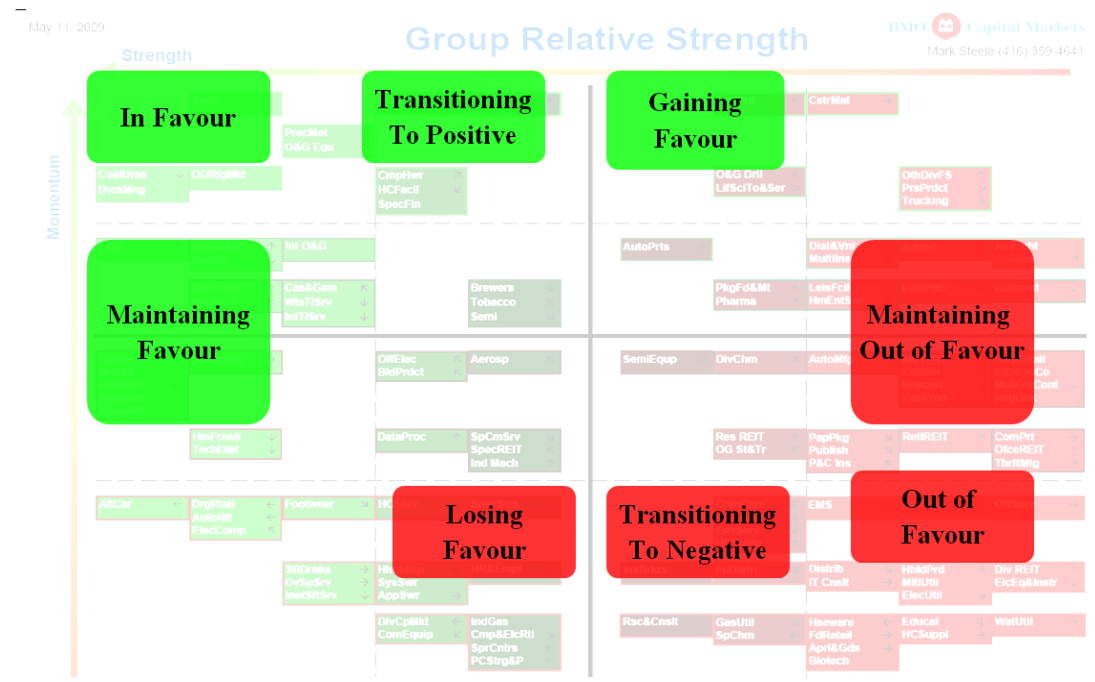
May 11, 2009

Group Relative Strength

BMO Capital Markets

Mark Steele (416) 359-4641

Strength

Momentum

In Favour

Transitioning To Positive

Gaining Favour

CstrMat

PrecMet
O&G Equ

CoalUran
DvrsMng

OGRfgMkt

CmpHwr
HCFacil
SpecFin

O&G Dril
LifSciTo&Ser

OthDivFS
PrsPrdct
Trucking

Int O&G

AutoPrts

Dist&Vnl
Multilns

Maintaining Favour

Cas&Gam
WlsTlSrv
IntTlSrv

Brewers
Tobacco
Semi

PkgFd&Mt
Pharma

LeisFcil
HmEntSrv

Maintaining Out of Favour

OffElec
BldPrdct

Aerosp

SemiEqup

DivChm

AutoMfg

HmFrnsh
TechDist

DataProc

SpCmSrv
SpecREIT
Ind Mach

Res REIT
OG St&Tr

PapPkg
Publish
P&C Ins

RetlREIT

ComPrt
OfceREIT
ThrftMtg

AltCar

DrgRtail
AutoRtl
ElecComp

Footwear

Losing Favour

Transitioning To Negative

EMS

Out of Favour

SftDrnks
DvSpSrv
InetSftSrv

SysSwr
AppSwr

Distrib
IT Cnslt

HhldPrd
MltUtil
ElecUtil

Div REIT
ElcEq&Instr

DivCpMkt
ComEquip

IndGas
Cmp&ElcRtl
SprCntrs
PCStrg&P

Rsc&Cnslt

GasUtil
SpChm

Hseware
FdRetail
Aprl&Gds
Biotech

Educat
HCSuppl

WatUtil